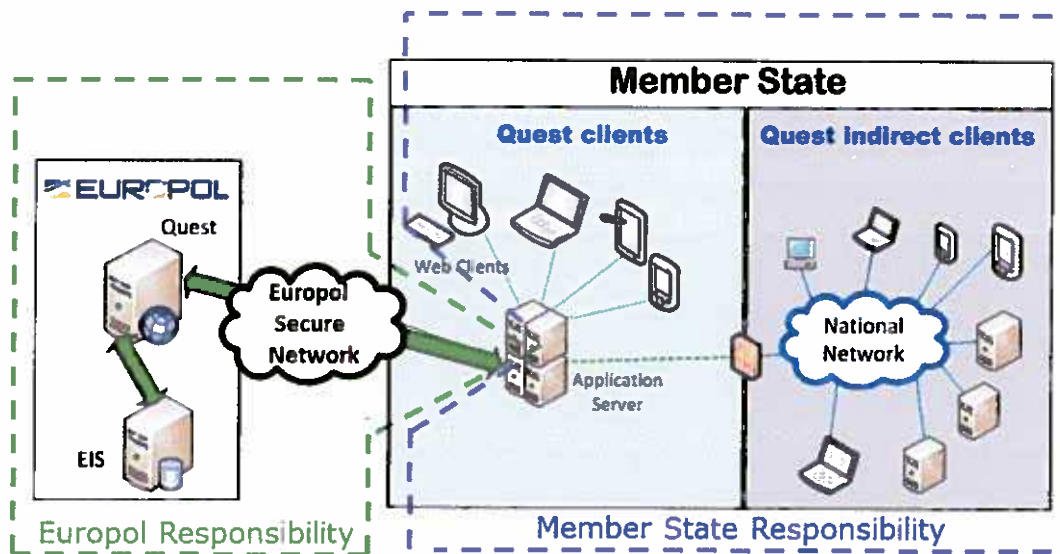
EUROPOL

Quest

EIS

Europol Secure Network

Member State

Quest clients

Quest indirect clients

Web Clients

Application Server

National Network

Europol Responsibility

Member State Responsibility